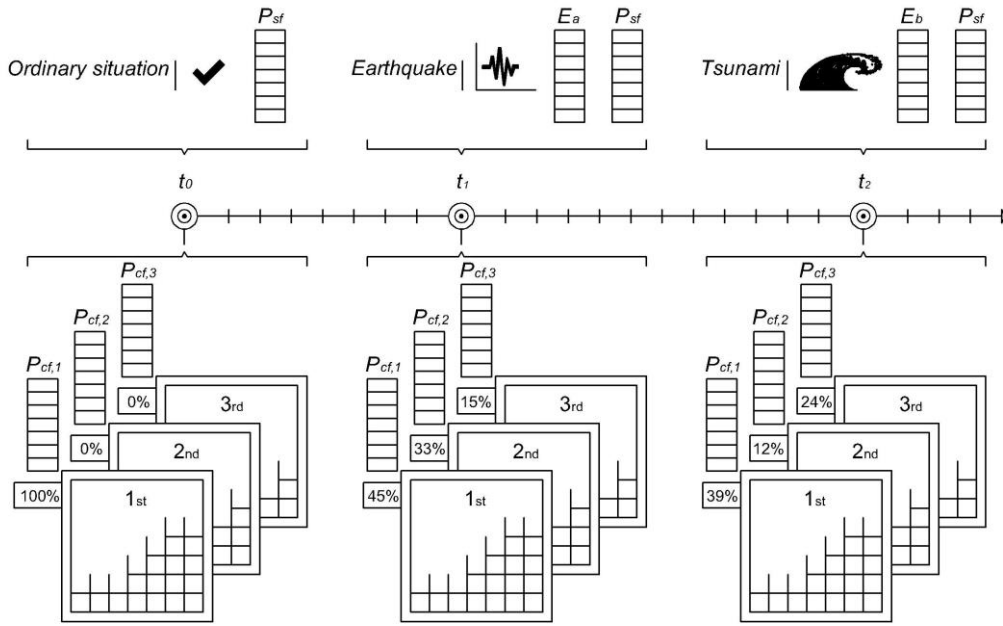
Ordinary situation | $P_{sf}$

Earthquake | $E_a$ $P_{sf}$

Tsunami | $E_b$ $P_{sf}$

$t_0$

$t_1$

$t_2$

$P_{cf,3}$
$P_{cf,2}$
$P_{cf,1}$
0%
0%
100%
3rd
2nd
1st

$P_{cf,3}$
$P_{cf,2}$
$P_{cf,1}$
15%
33%
45%
3rd
2nd
1st

$P_{cf,3}$
$P_{cf,2}$
$P_{cf,1}$
24%
12%
39%
3rd
2nd
1st